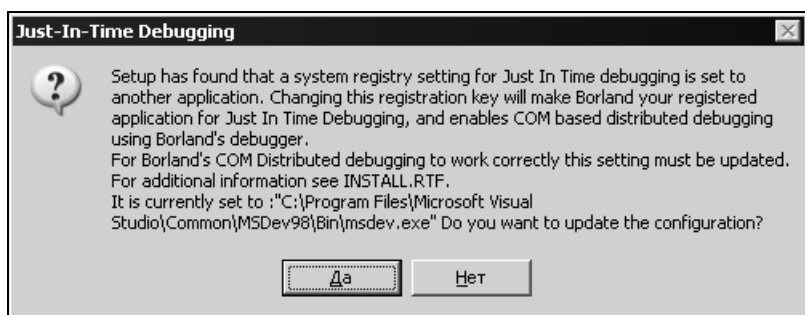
Just-In-Time Debugging

Setup has found that a system registry setting for Just In Time debugging is set to another application. Changing this registration key will make Borland your registered application for Just In Time Debugging, and enables COM based distributed debugging using Borland's debugger.
For Borland's COM Distributed debugging to work correctly this setting must be updated.
For additional information see INSTALL.RTF.
It is currently set to :"C:\Program Files\Microsoft Visual Studio\Common\MSDev98\Bin\msdev.exe" Do you want to update the configuration?

Да

Нет